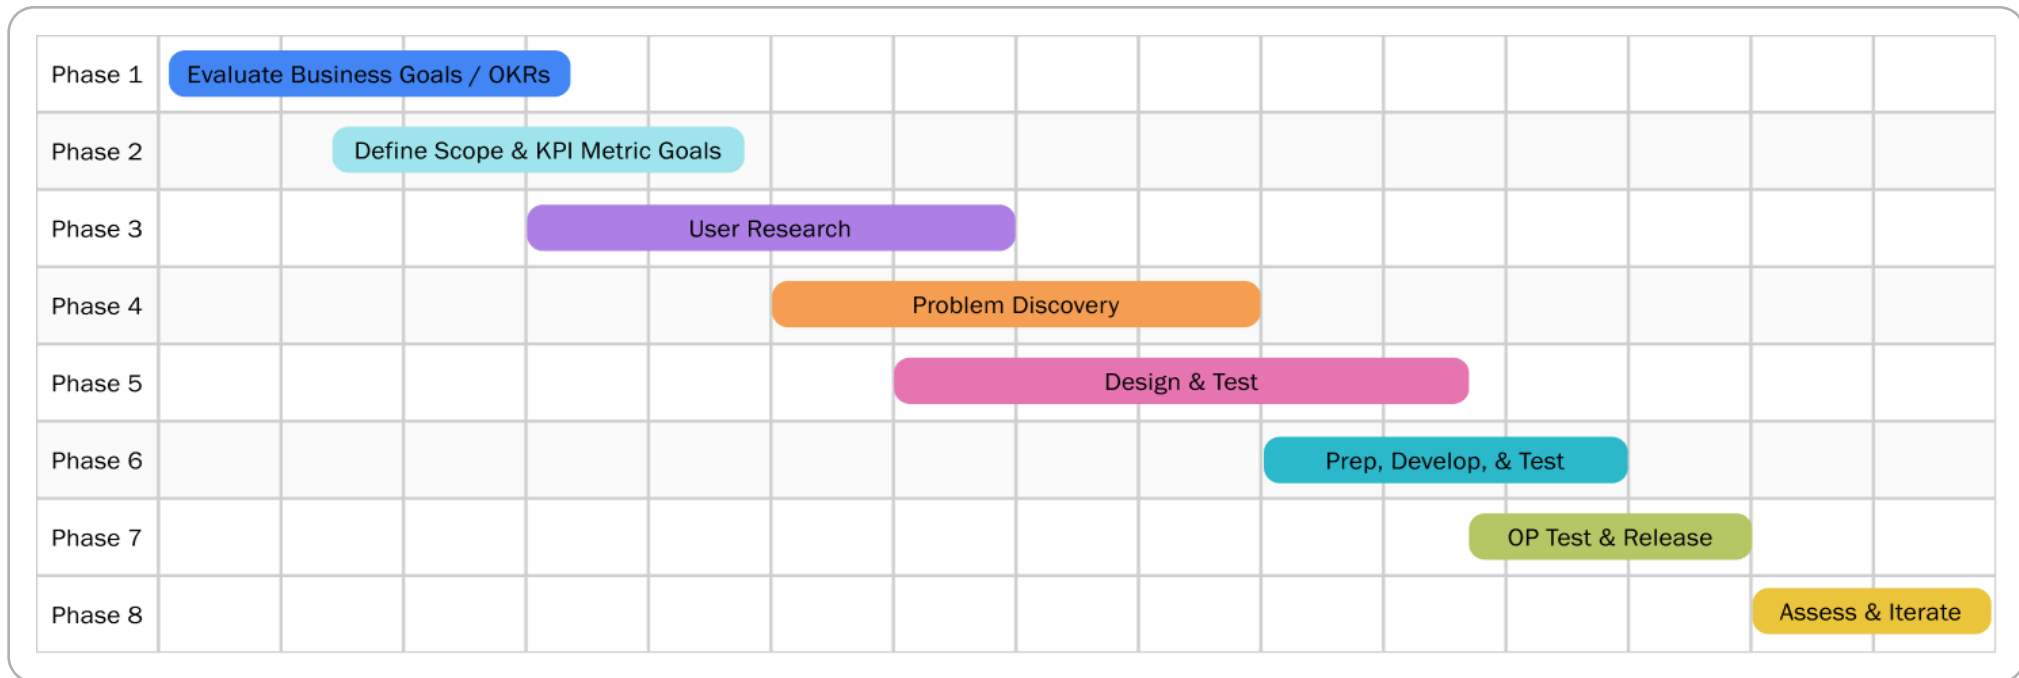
Phase 1 Evaluate Business Goals / OKRs
Phase 2 Define Scope & KPI Metric Goals
Phase 3 User Research
Phase 4 Problem Discovery
Phase 5 Design & Test
Phase 6 Prep, Develop, & Test
Phase 7 OP Test & Release
Phase 8 Assess & Iterate